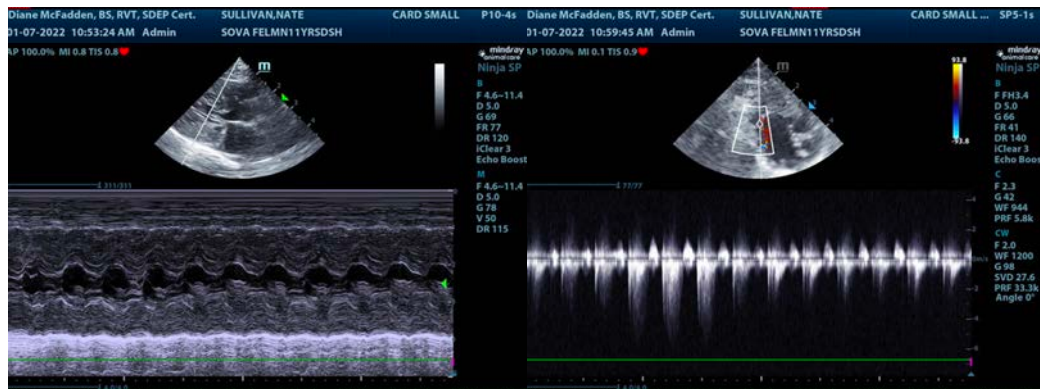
Diane McFadden, BS, RVT, SDEP Cert. SULLIVAN,NATE CARD SMALL P10-4s
01-07-2022 10:53:24 AM Admin SOVA FELMN11YRSDSH
AP 100.0% MI 0.8 TIS 0.8

mindray animalcare
Ninja SP
B
F 4.6~11.4
D 5.0
G 69
FR 77
DR 120
iClear 3
Echo Boost
M
F 4.6~11.4
D 5.0
G 78
V 50
DR 115

Diane McFadden, BS, RVT, SDEP Cert. SULLIVAN,NATE CARD SMALL ... SP5-1s
01-07-2022 10:59:45 AM Admin SOVA FELMN11YRSDSH
AP 100.0% MI 0.1 TIS 0.9

mindray animalcare
Ninja SP
93.8
-93.8
B
F FH3.4
D 5.0
G 66
FR 41
DR 140
iClear 3
Echo Boost
C
F 2.3
G 42
WF 944
PRF 5.8k
CW
F 2.0
WF 1200
G 98
SVD 27.6
PRF 33.3k
Angle 0°